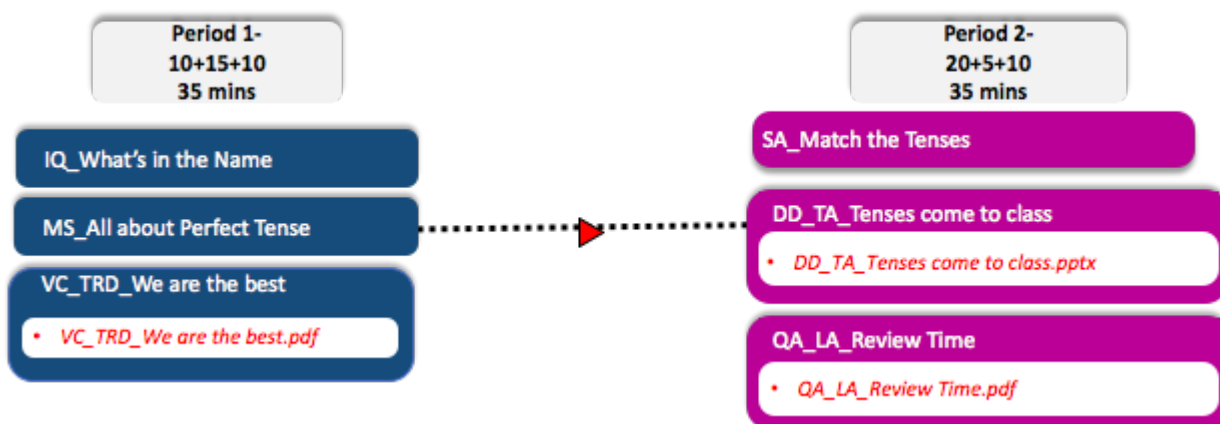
Period 1-
10+15+10
35 mins

IQ_What's in the Name

MS_All about Perfect Tense

VC_TRD_We are the best

• VC_TRD_We are the best.pdf

Period 2-
20+5+10
35 mins

SA_Match the Tenses

DD_TA_Tenses come to class

• DD_TA_Tenses come to class.pptx

QA_LA_Review Time

• QA_LA_Review Time.pdf